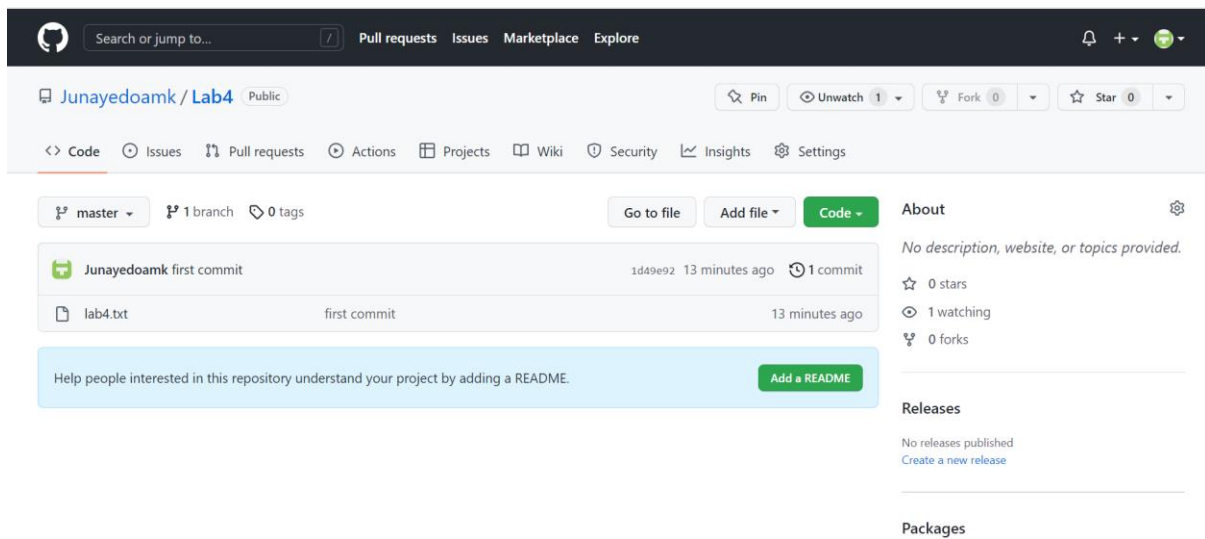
Search or jump to... / Pull requests Issues Marketplace Explore

Junayedoamk / Lab4 Public

Pin Unwatch 1 Fork 0 Star 0

Code Issues Pull requests Actions Projects Wiki Security Insights Settings

master 1 branch 0 tags

Go to file Add file Code

Junayedoamk first commit 1d49e92 13 minutes ago 1 commit

lab4.txt first commit 13 minutes ago

Help people interested in this repository understand your project by adding a README.

Add a README

About

No description, website, or topics provided.

0 stars

1 watching

0 forks

Releases

No releases published
Create a new release

Packages